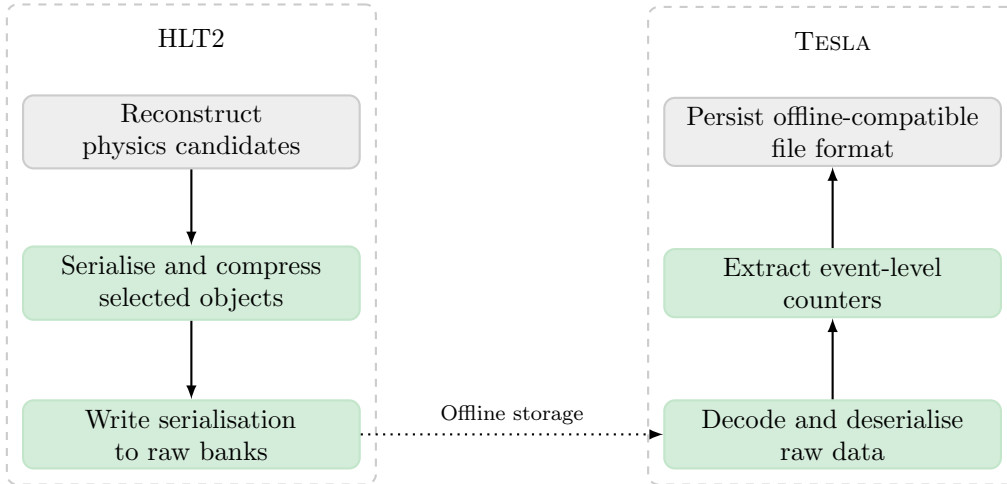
HLT2

Reconstruct physics candidates

Serialise and compress selected objects

Write serialisation to raw banks

Offline storage

Tesla

Persist offline-compatible file format

Extract event-level counters

Decode and deserialise raw data